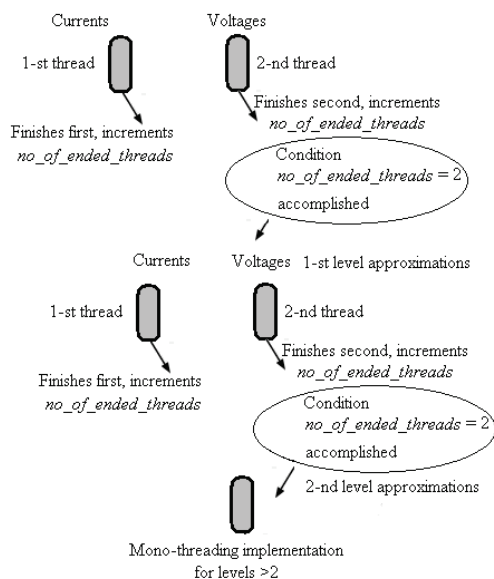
Currents

Voltages

1-st thread

2-nd thread

Finishes second, increments *no_of_ended_threads*

Finishes first, increments *no_of_ended_threads*

Condition *no_of_ended_threads* = 2 accomplished

Currents

Voltages

1-st level approximations

1-st thread

2-nd thread

Finishes second, increments *no_of_ended_threads*

Finishes first, increments *no_of_ended_threads*

Condition *no_of_ended_threads* = 2 accomplished

2-nd level approximations

Mono-threading implementation for levels >2